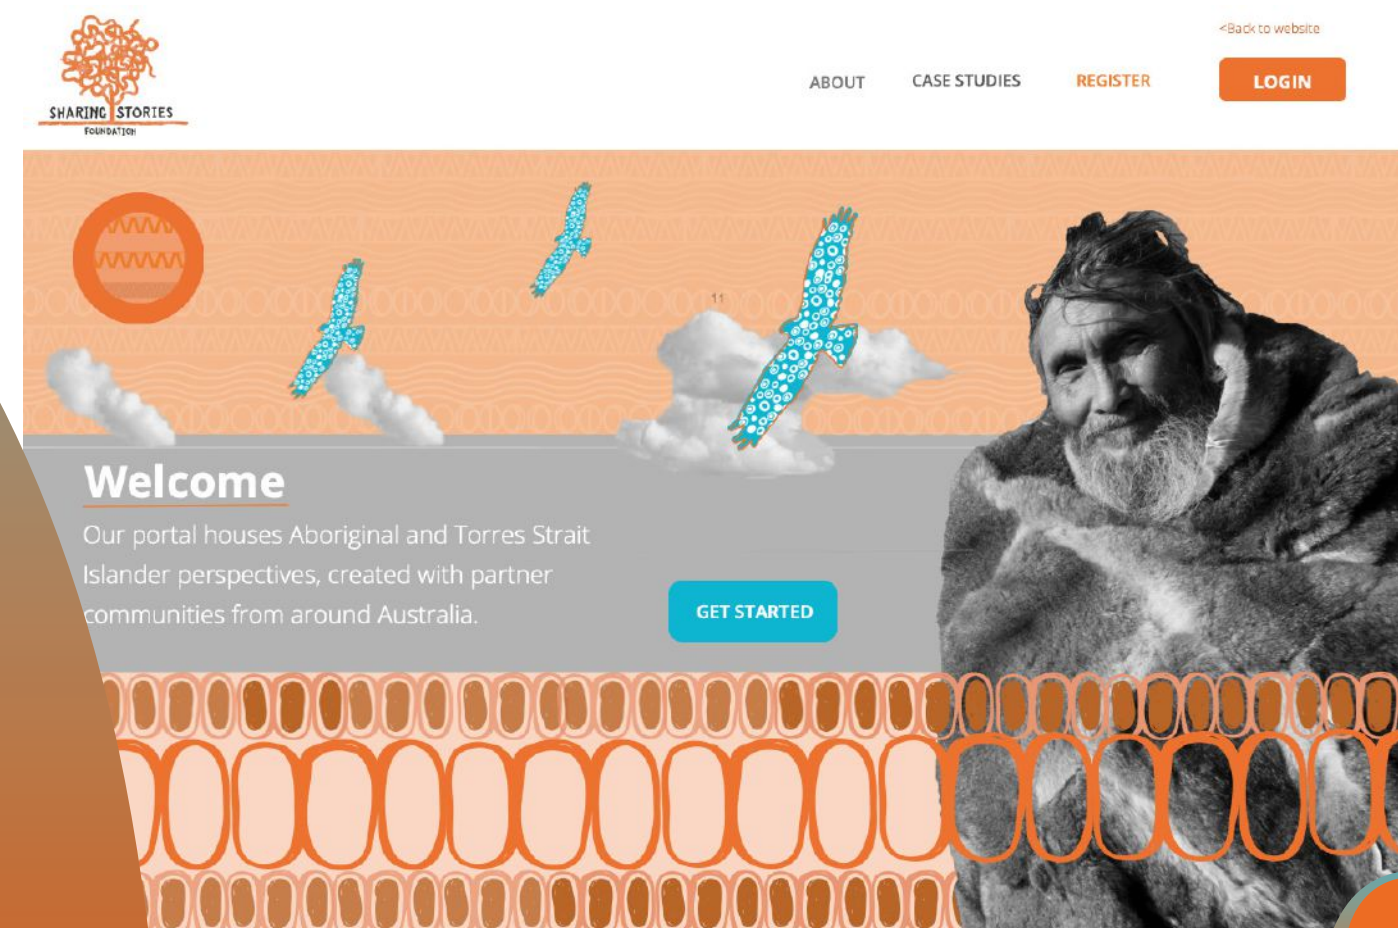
SHARING STORIES
FOUNDATION

<Back to website

ABOUT
CASE STUDIES
REGISTER
LOGIN

Welcome

Our portal houses Aboriginal and Torres Strait Islander perspectives, created with partner communities from around Australia.

GET STARTED